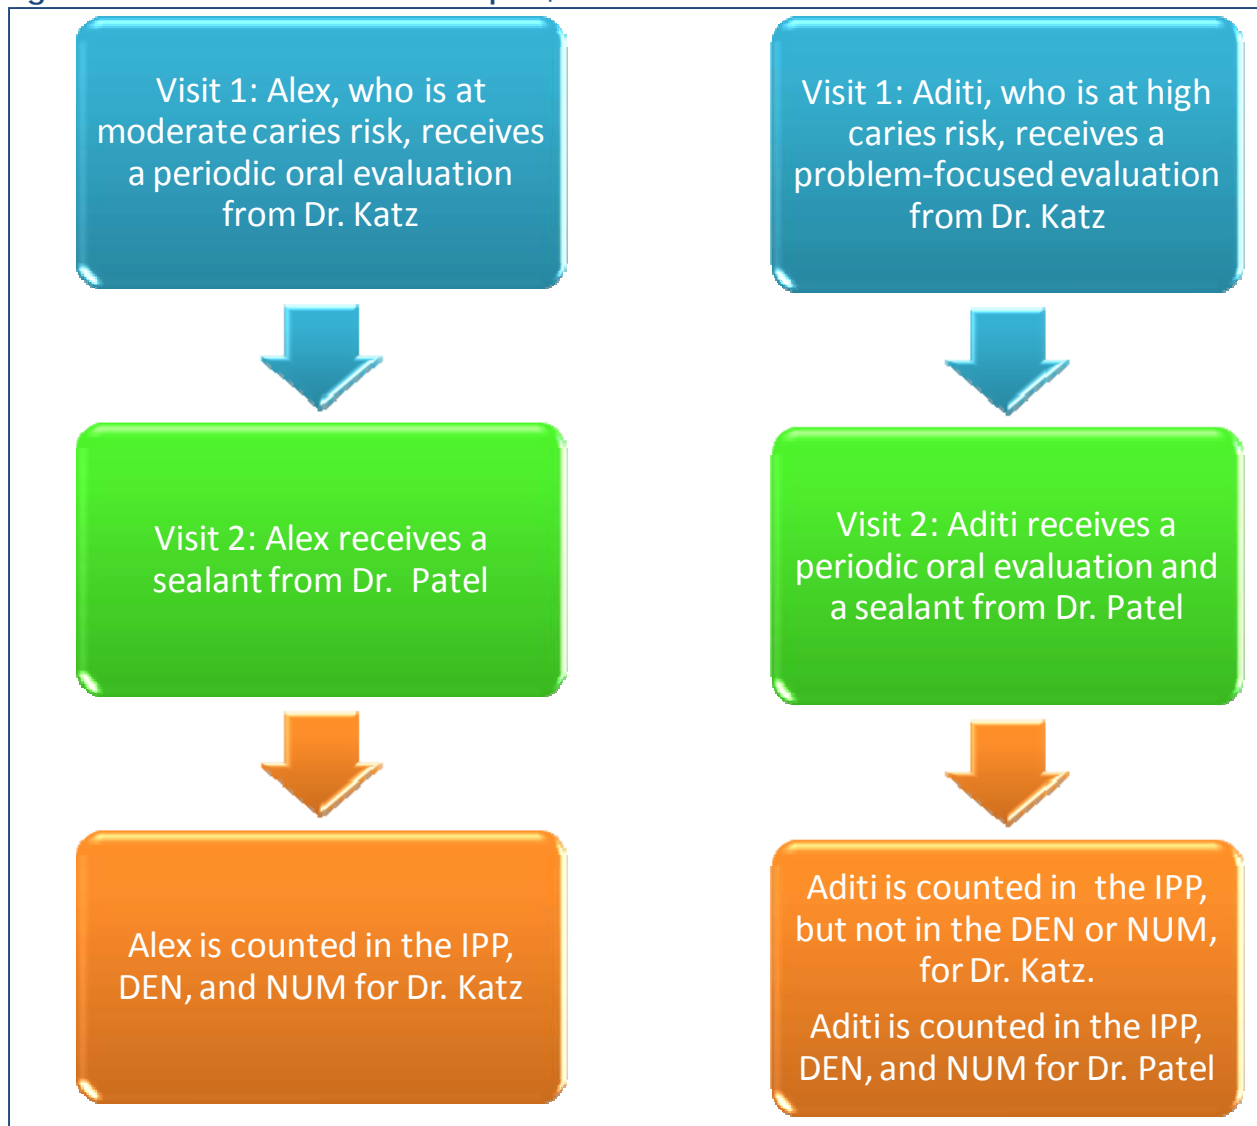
Visit 1: Alex, who is at moderate caries risk, receives a periodic oral evaluation from Dr. Katz

Visit 2: Alex receives a sealant from Dr. Patel

Alex is counted in the IPP, DEN, and NUM for Dr. Katz

Visit 1: Aditi, who is at high caries risk, receives a problem-focused evaluation from Dr. Katz

Visit 2: Aditi receives a periodic oral evaluation and a sealant from Dr. Patel

Aditi is counted in the IPP, but not in the DEN or NUM, for Dr. Katz.

Aditi is counted in the IPP, DEN, and NUM for Dr. Patel